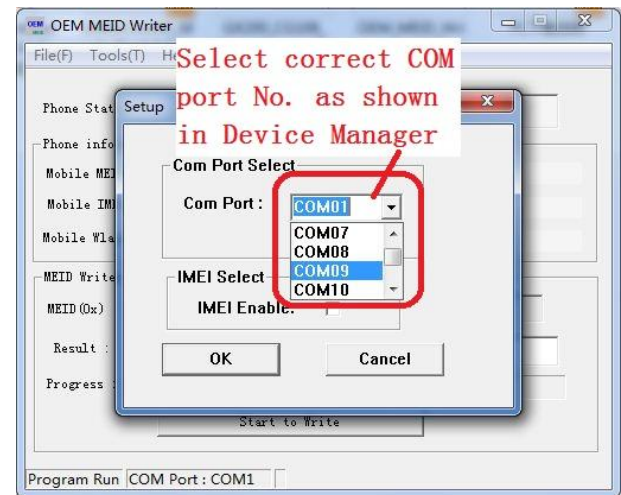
OEM OEM MEID Writer

File(F) Tools(T) He

Select correct COM port No. as shown in Device Manager

Phone Stat

Setup

Phone info

Mobile MEI

Mobile IMI

Mobile Wla

Com Port Select

Com Port :

COM01

COM07

COM08

COM09

COM10

MEID Write

MEID (0x)

IMEI Select

IMEI Enable:

Result :

OK

Cancel

Progress

Start to Write

Program Run COM Port : COM1